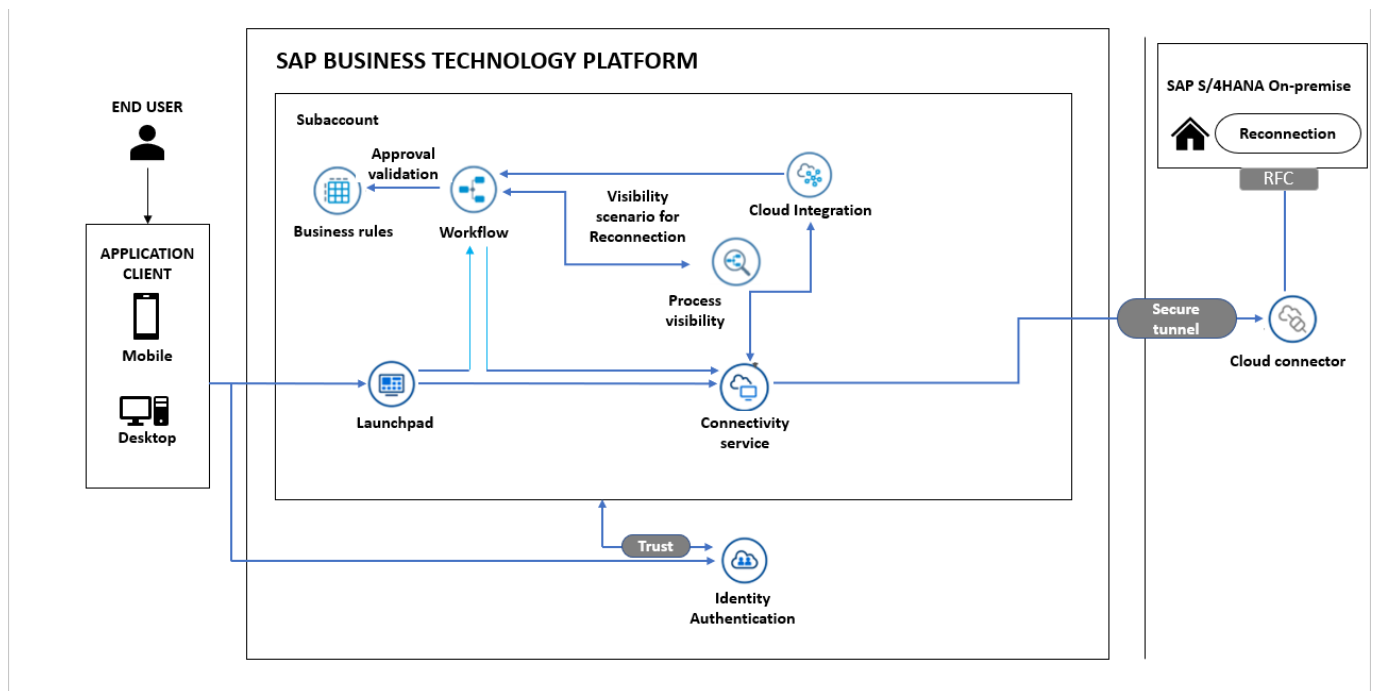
SAP BUSINESS TECHNOLOGY PLATFORM

END USER

APPLICATION CLIENT

Mobile

Desktop

Subaccount

Approval validation

Business rules

Workflow

Visibility scenario for Reconnection

Cloud Integration

Process visibility

Launchpad

Connectivity service

Trust

Identity Authentication

SAP S/4HANA On-premise

Reconnection

RFC

Secure tunnel

Cloud connector